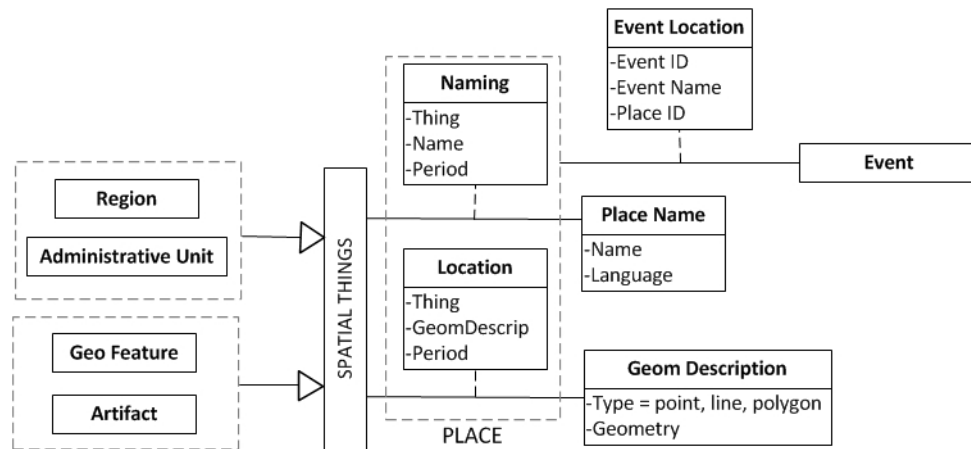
Event Location
-Event ID
-Event Name
-Place ID

Naming
-Thing
-Name
-Period

Event

Region

Administrative Unit

SPATIAL THINGS

Place Name
-Name
-Language

Location
-Thing
-GeomDescrip
-Period

Geo Feature

Artifact

Geom Description
-Type = point, line, polygon
-Geometry

PLACE